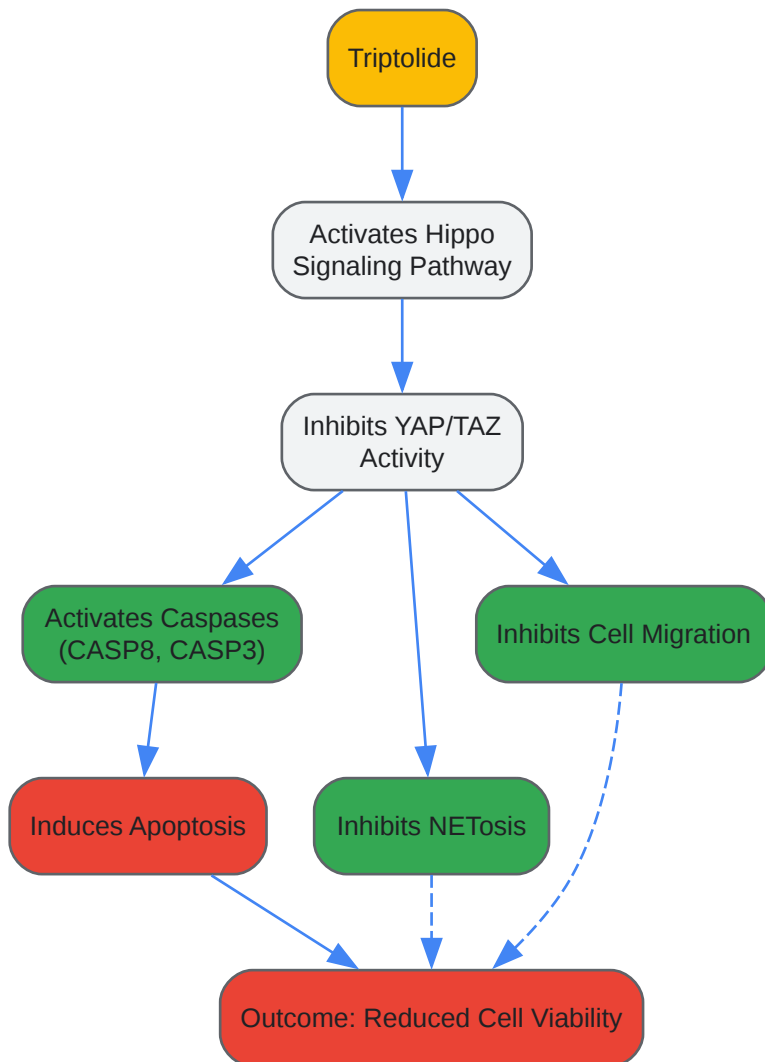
Triptolide

Activates Hippo Signaling Pathway

Inhibits YAP/TAZ Activity

Activates Caspases (CASP8, CASP3)

Inhibits Cell Migration

Induces Apoptosis

Inhibits NETosis

Outcome: Reduced Cell Viability